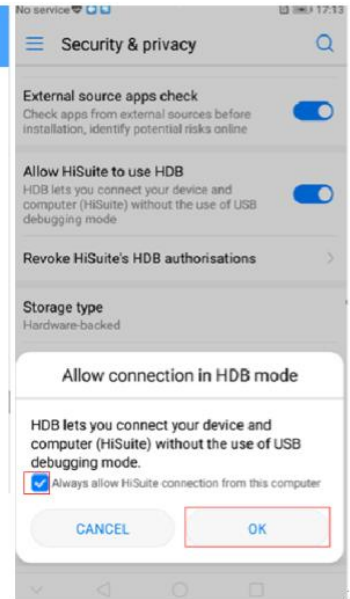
No service 17:13

Security & privacy

External source apps check
Check apps from external sources before installation, identify potential risks online

Allow HiSuite to use HDB
HDB lets you connect your device and computer (HiSuite) without the use of USB debugging mode

Revoke HiSuite's HDB authorisations

Storage type
Hardware-backed

Allow connection in HDB mode

HDB lets you connect your device and computer (HiSuite) without the use of USB debugging mode.

Always allow HiSuite connection from this computer

CANCEL

OK